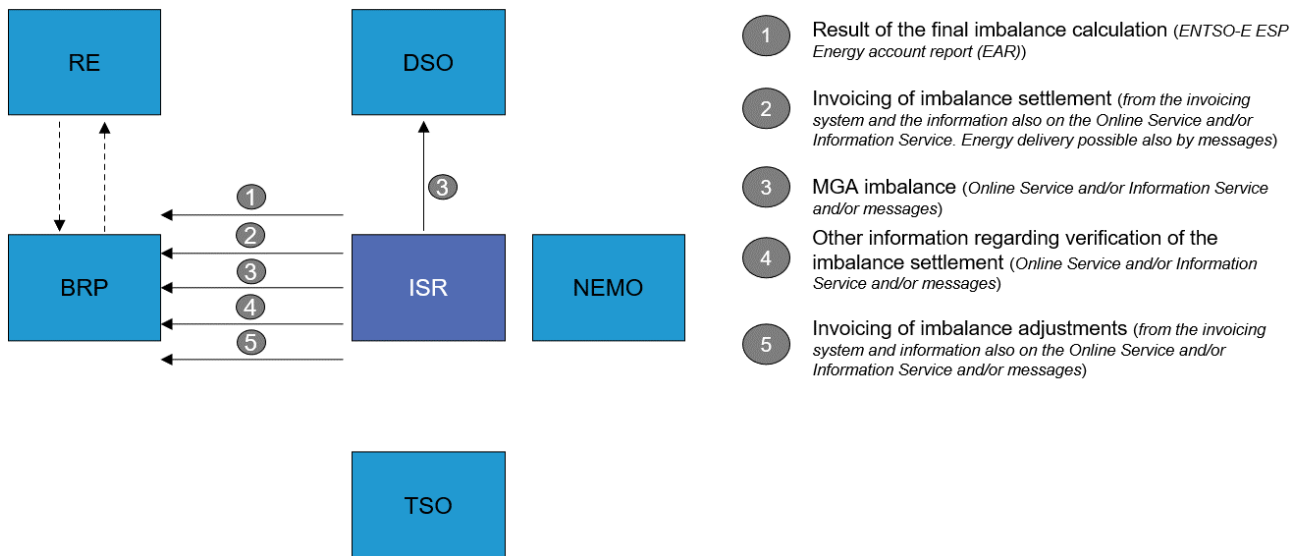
RE

DSO

BRP

ISR

NEMO

TSO

1
2
3
4
5

3

1 Result of the final imbalance calculation (ENTSO-E ESP Energy account report (EAR))

2 Invoicing of imbalance settlement (from the invoicing system and the information also on the Online Service and/or Information Service. Energy delivery possible also by messages)

3 MGA imbalance (Online Service and/or Information Service and/or messages)

4 Other information regarding verification of the imbalance settlement (Online Service and/or Information Service and/or messages)

5 Invoicing of imbalance adjustments (from the invoicing system and information also on the Online Service and/or Information Service and/or messages)